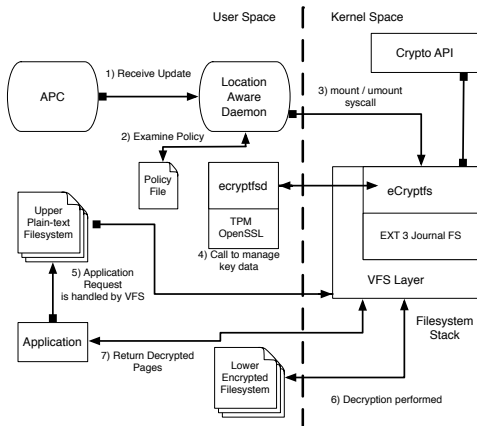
User Space

Kernel Space

Crypto API

APC

1) Receive Update

Location Aware Daemon

3) mount / umount syscall

2) Examine Policy

Policy File

ecryptfsd

eCryptfs

TPM OpenSSL

EXT 3 Journal FS

4) Call to manage key data

Upper Plain-text Filesystem

5) Application Request is handled by VFS

VFS Layer

Application

Filesystem Stack

7) Return Decrypted Pages

Lower Encrypted Filesystem

6) Decryption performed